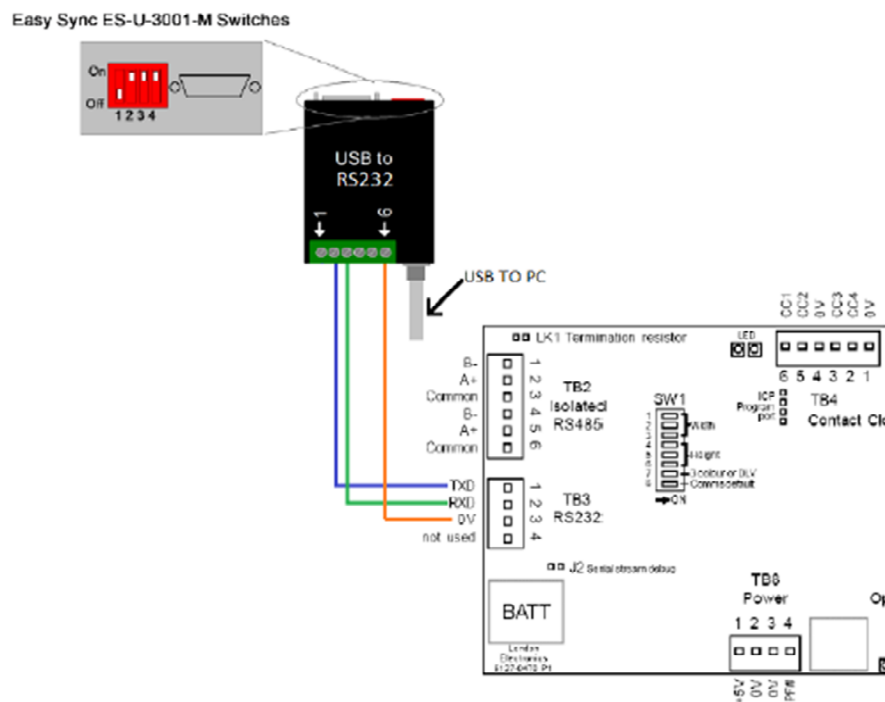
Easy Sync ES-U-3001-M Switches

On
Off
1 2 3 4

USB to RS232

1
6

USB TO PC

LK1 Termination resistor

LED

CC1 CC2 0V CC3 CC4 0V
6 5 4 3 2 1

B-
A+
Common
B-
A+
Common

1 2 3 4 5 6

TB2
Isolated
RS485

SW1
Width
Height
3 colour or DLV
Comms default
ON

ICP
Program
port

TB4
Contact Cl

TXD
RXD
0V
not used

1 2 3 4

TB3
RS232

J2 Serial stream debug

BATT

London
Electronics
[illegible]

TB8
Power
1 2 3 4

+5V
0V
0V
PFB

Op